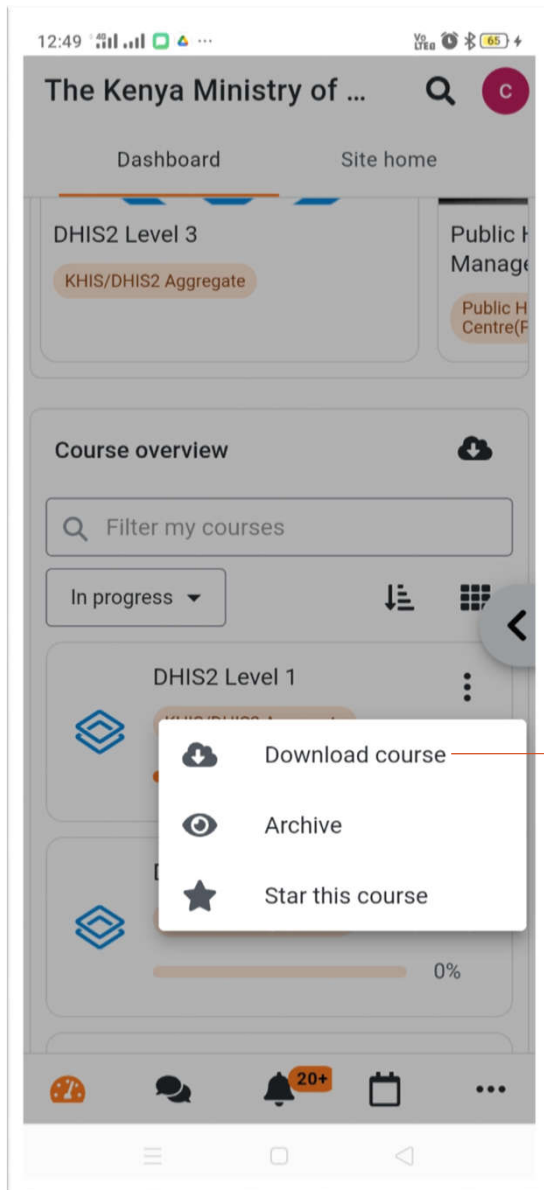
12:49 ··· 65

The Kenya Ministry of ...

C

Dashboard

Site home

DHIS2 Level 3

KHIS/DHIS2 Aggregate

Public H Manage

Public H Centre(F

Course overview

Filter my courses

In progress

DHIS2 Level 1

Download course

Archive

Star this course

0%

20+